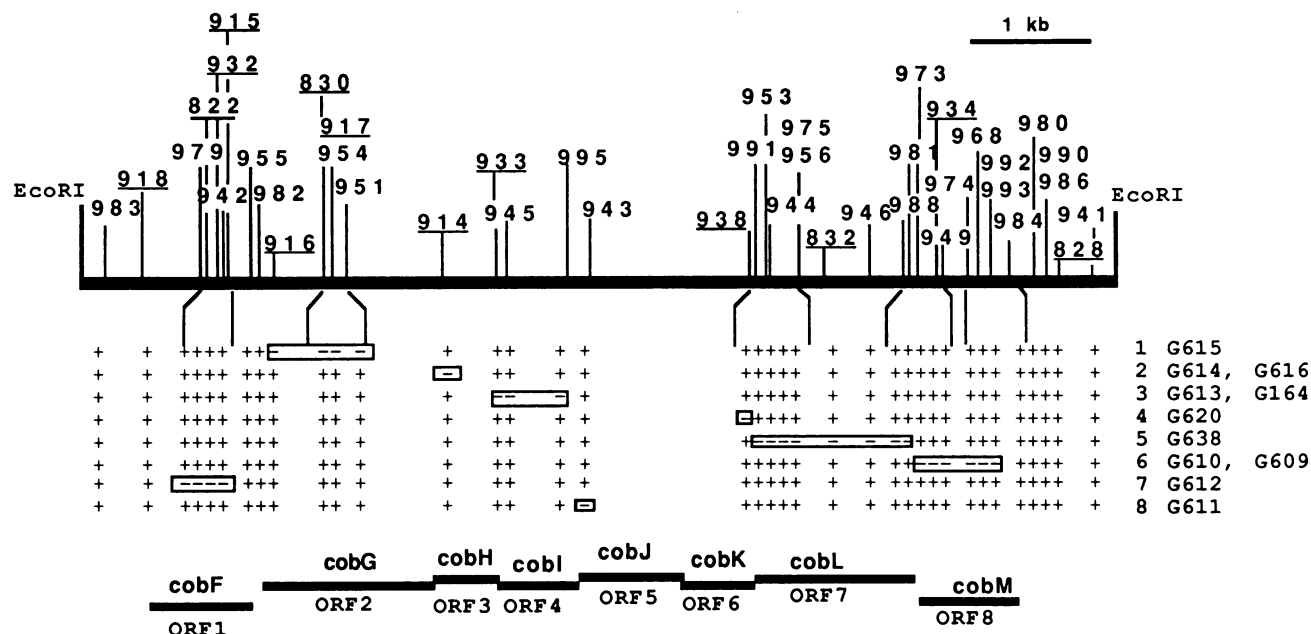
1 kb

915
932
822
830
917
979
955
954
951
942
982
918
983
916
933
945
914
995
943
953
975
991
956
944
938
832
946
973
934
968
981
980
992
990
974
993
986
988
949
984
941
828

EcoRI
EcoRI

+ + ++++ ++ – – – + ++ + + +++++ + + +++++ +++ ++++ + 1 G615
+ + ++++ +++ ++ + – ++ + + +++++ + + +++++ +++ ++++ + 2 G614, G616
+ + ++++ +++ ++ + + – – + +++++ + + +++++ +++ ++++ + 3 G613, G164
+ + ++++ +++ ++ + + ++ + + –++++ + + +++++ +++ ++++ + 4 G620
+ + ++++ +++ ++ + + ++ + + +– – – – – – – +++ ++++ + 5 G638
+ + ++++ +++ ++ + + ++ + + +++++ + + ++– – – – – ++++ + 6 G610, G609
+ + – – – – +++ ++ + + ++ + + +++++ + + +++++ +++ ++++ + 7 G612
+ + ++++ +++ ++ + + ++ + – +++++ + + +++++ +++ ++++ + 8 G611

cobF
ORF1
cobG
ORF2
cobH
ORF3
cobI
ORF4
cobJ
ORF5
cobK
ORF6
cobL
ORF7
cobM
ORF8